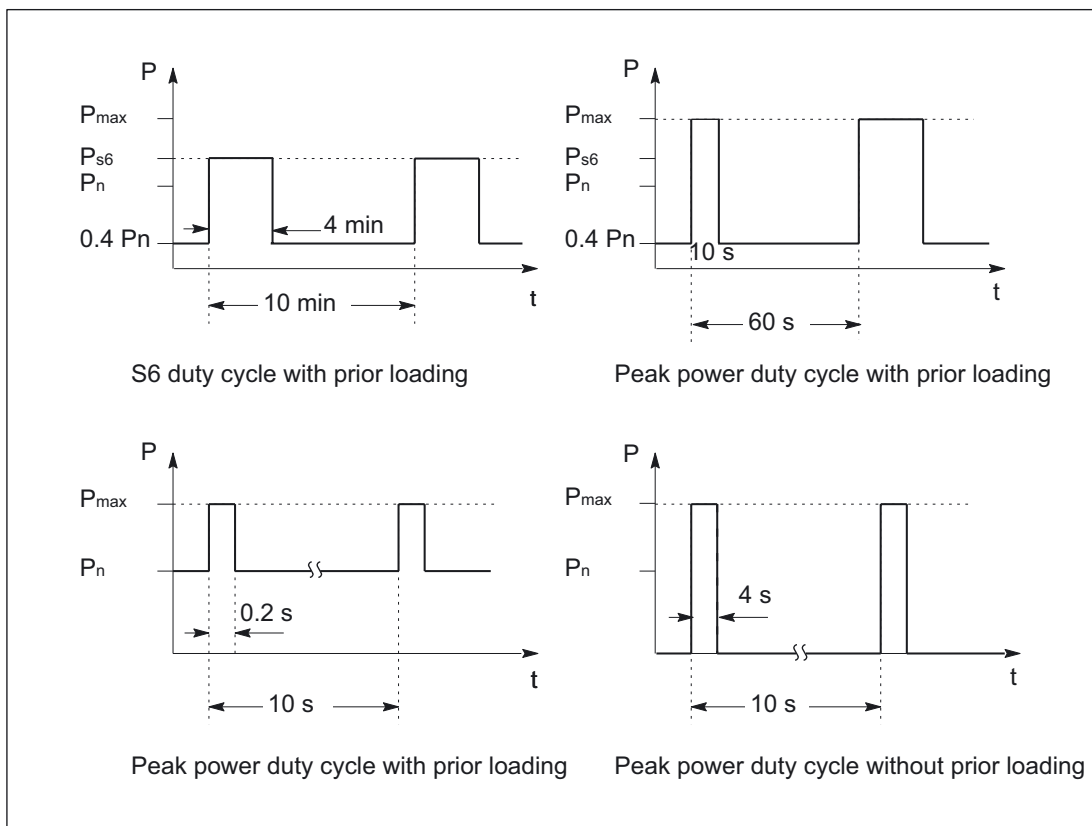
P
$P_{max}$
$P_{s6}$
$P_n$
0.4 Pn
4 min
10 min
t

S6 duty cycle with prior loading

P
$P_{max}$
$P_{s6}$
$P_n$
0.4 Pn
10 s
60 s
t

Peak power duty cycle with prior loading

P
$P_{max}$
$P_n$
0.2 s
10 s
t

Peak power duty cycle with prior loading

P
$P_{max}$
$P_n$
4 s
10 s
t

Peak power duty cycle without prior loading